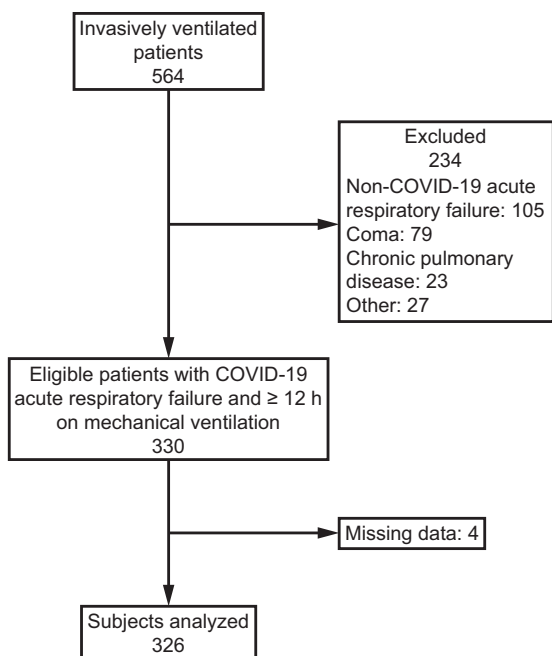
Invasively ventilated patients
564

Excluded
234
Non-COVID-19 acute respiratory failure: 105
Coma: 79
Chronic pulmonary disease: 23
Other: 27

Eligible patients with COVID-19 acute respiratory failure and ≥ 12 h on mechanical ventilation
330

Missing data: 4

Subjects analyzed
326